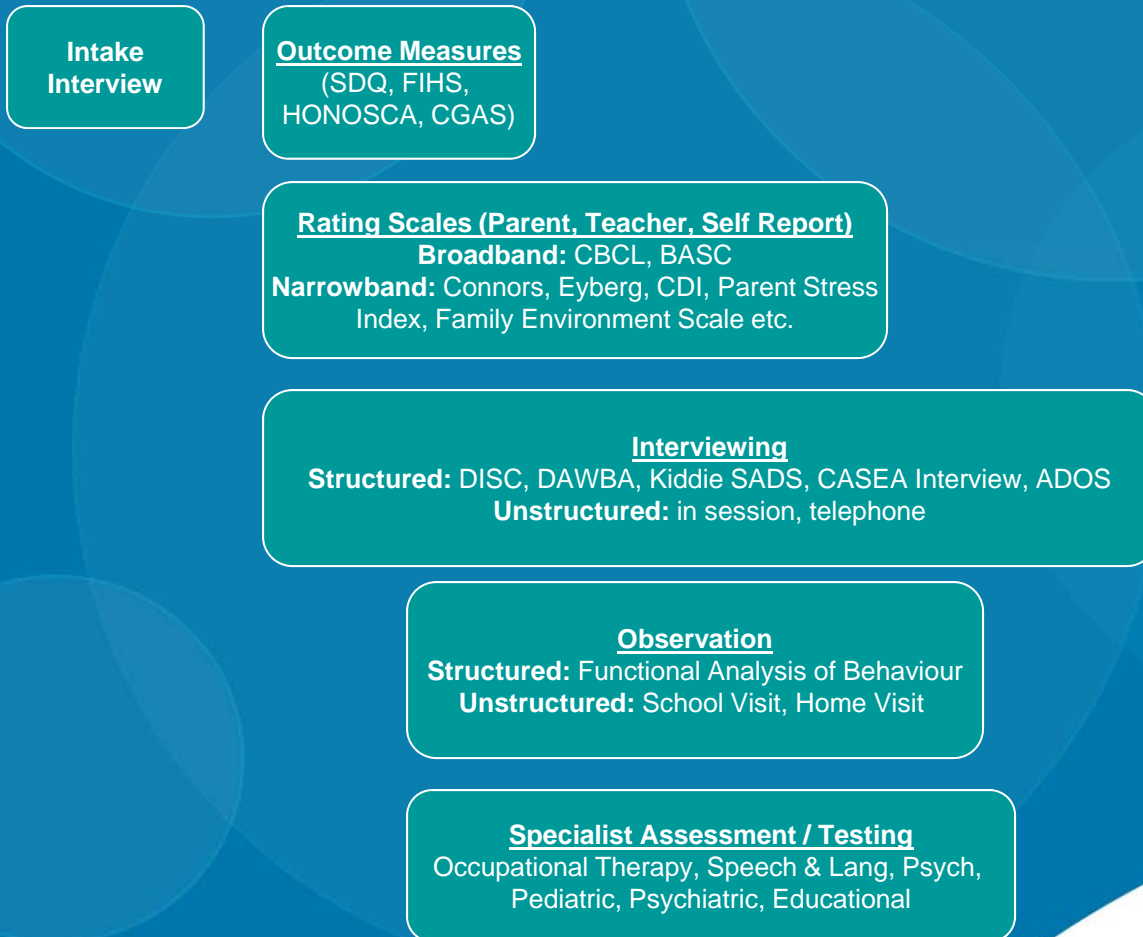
Intake Interview

Outcome Measures
(SDQ, FIHS, HONOSCA, CGAS)

Rating Scales (Parent, Teacher, Self Report)
Broadband: CBCL, BASC
Narrowband: Connors, Eyberg, CDI, Parent Stress Index, Family Environment Scale etc.

Interviewing
Structured: DISC, DAWBA, Kiddie SADS, CASEA Interview, ADOS
Unstructured: in session, telephone

Observation
Structured: Functional Analysis of Behaviour
Unstructured: School Visit, Home Visit

Specialist Assessment / Testing
Occupational Therapy, Speech & Lang, Psych, Pediatric, Psychiatric, Educational